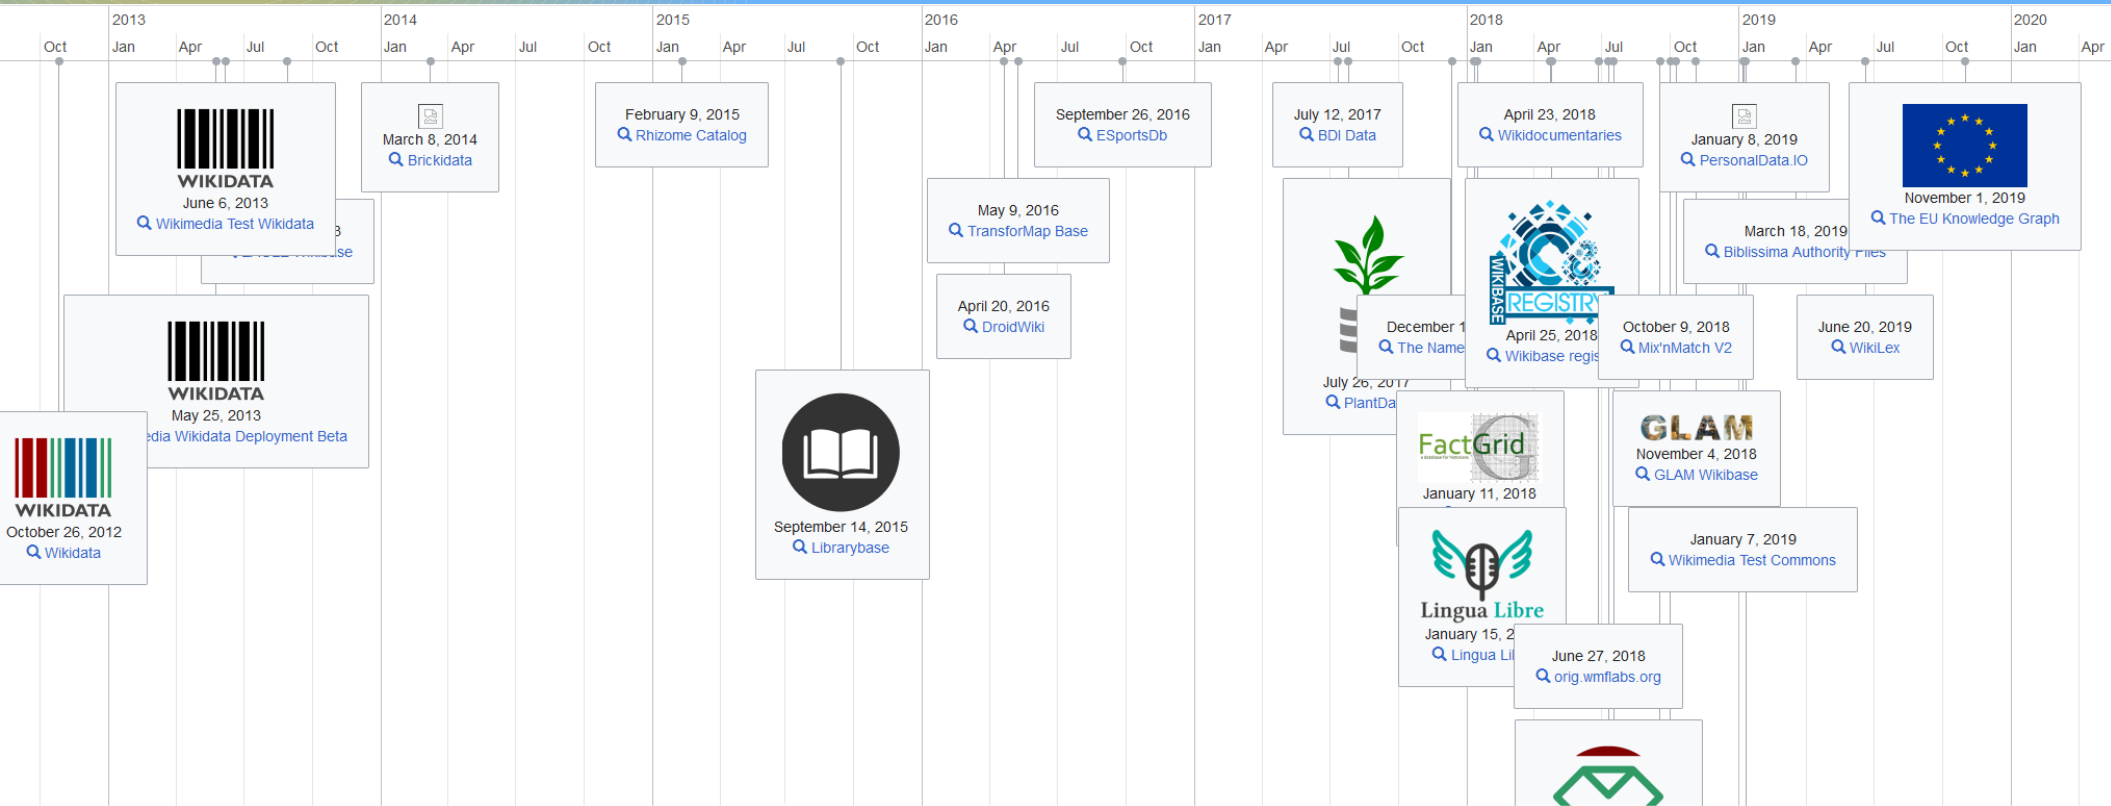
2013 2014 2015 2016 2017 2018 2019 2020

Oct Jan Apr Jul Oct Jan Apr Jul Oct Jan Apr Jul Oct Jan Apr Jul Oct Jan Apr Jul Oct Jan Apr Jul Oct Jan Apr Jul Oct Jan Apr

WIKIDATA
June 6, 2013
Wikimedia Test Wikidata

March 8, 2014
Brickidata

February 9, 2015
Rhizome Catalog

September 26, 2016
ESportsDb

July 12, 2017
BDI Data

April 23, 2018
Wikidocumentaries

January 8, 2019
PersonalData.IO

November 1, 2019
The EU Knowledge Graph

May 9, 2016
TransforMap Base

March 18, 2019
Biblissima Authority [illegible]

April 20, 2016
DroidWiki

WIKIBASE REGISTRY
April 25, 2018
Wikibase regis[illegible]

December 1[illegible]
The Name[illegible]

October 9, 2018
Mix'nMatch V2

June 20, 2019
WikiLex

WIKIDATA
May 25, 2013
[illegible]edia Wikidata Deployment Beta

July 26, 2017
PlantDa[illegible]

FactGrid
January 11, 2018

GLAM
November 4, 2018
GLAM Wikibase

WIKIDATA
October 26, 2012
Wikidata

September 14, 2015
Librarybase

January 7, 2019
Wikimedia Test Commons

Lingua Libre
January 15, 2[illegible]
Lingua Li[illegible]

June 27, 2018
orig.wmflabs.org